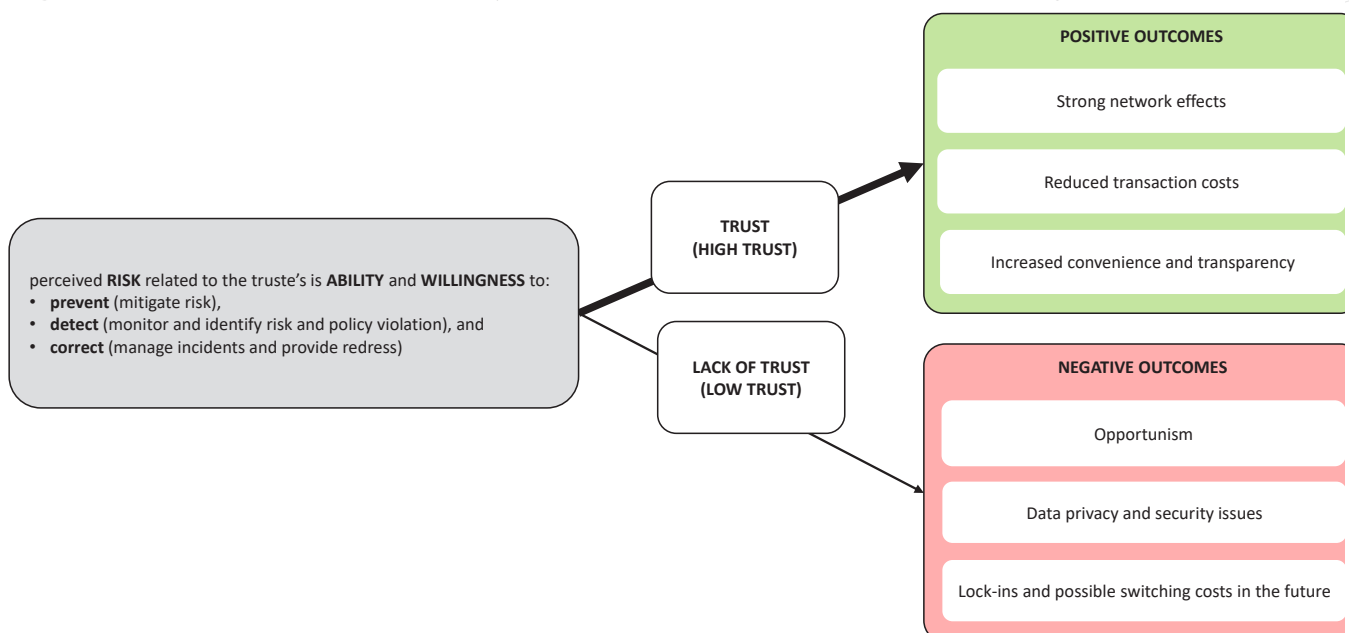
perceived **RISK** related to the truste's is **ABILITY** and **WILLINGNESS** to:
• **prevent** (mitigate risk),
• **detect** (monitor and identify risk and policy violation), and
• **correct** (manage incidents and provide redress)

TRUST
(HIGH TRUST)

LACK OF TRUST
(LOW TRUST)

POSITIVE OUTCOMES

Strong network effects

Reduced transaction costs

Increased convenience and transparency

NEGATIVE OUTCOMES

Opportunism

Data privacy and security issues

Lock-ins and possible switching costs in the future